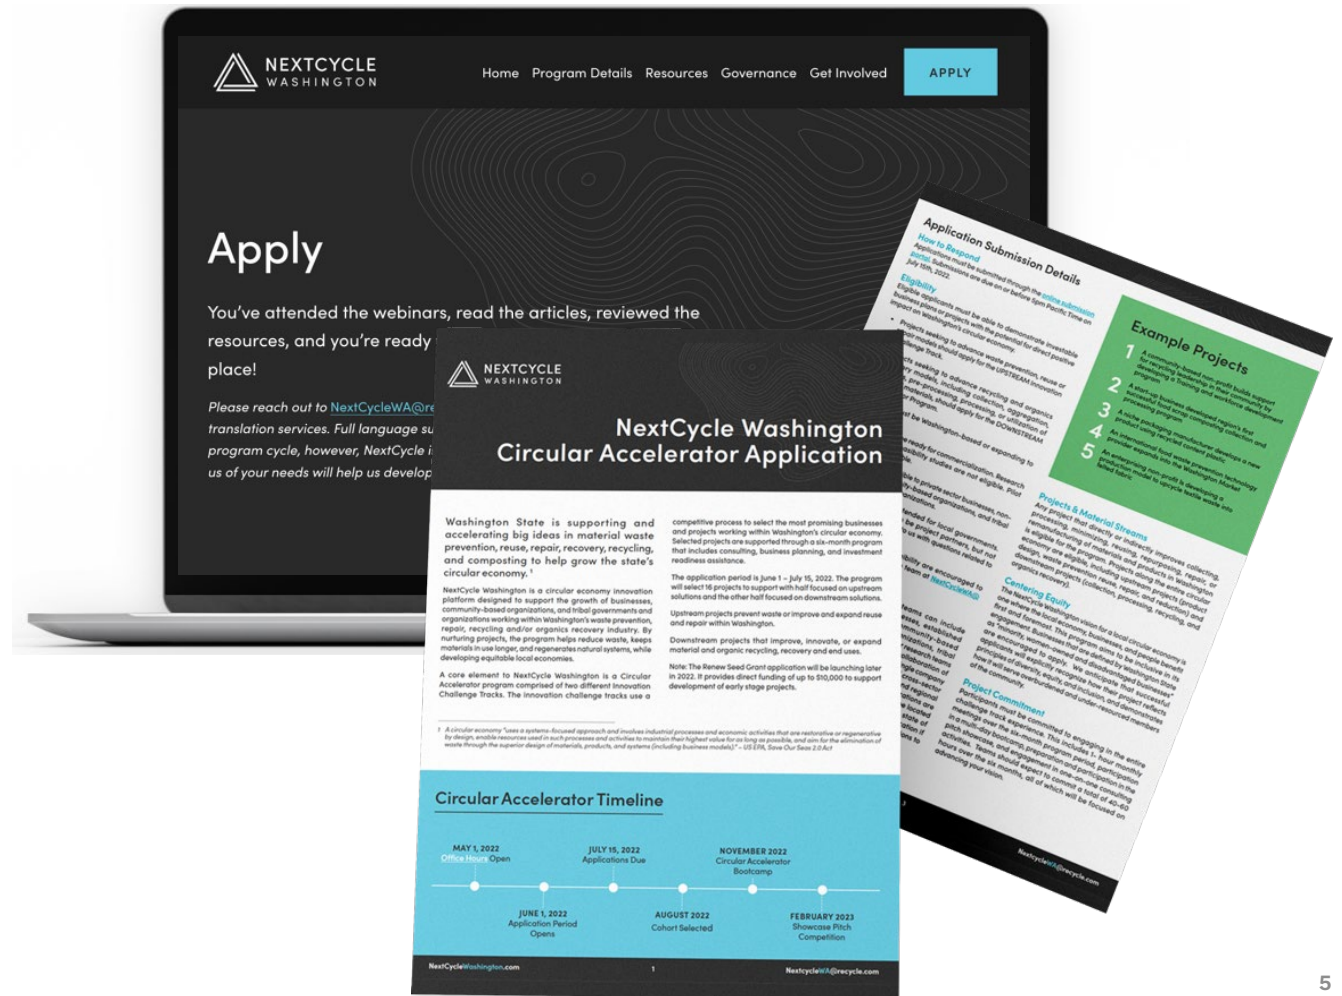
NEXTCYCLE
WASHINGTON

Home Program Details Resources Governance Get Involved APPLY

Apply

You've attended the webinars, read the articles, reviewed the resources, and you're ready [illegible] place!

Please reach out to NextCycleWA@re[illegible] translation services. Full language su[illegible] program cycle, however, NextCycle i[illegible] us of your needs will help us develop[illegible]

NEXTCYCLE
WASHINGTON

NextCycle Washington
Circular Accelerator Application

Washington State is supporting and accelerating big ideas in material waste prevention, reuse, repair, recovery, recycling, and composting to help grow the state's circular economy.¹

NextCycle Washington is a circular economy innovation platform designed to support the growth of businesses, community-based organizations, and tribal governments and organizations working within Washington's waste prevention, repair, recycling and/or organics recovery industry. By nurturing projects, the program helps reduce waste, keeps materials in use longer, and regenerates natural systems, while developing equitable local economies.

A core element to NextCycle Washington is a Circular Accelerator program comprised of two different Innovation Challenge Tracks. The innovation challenge tracks use a

competitive process to select the most promising businesses and projects working within Washington's circular economy. Selected projects are supported through a six-month program that includes consulting, business planning, and investment readiness assistance.

The application period is June 1 – July 15, 2022. The program will select 16 projects to support with half focused on upstream solutions and the other half focused on downstream solutions.

Upstream projects prevent waste or improve and expand reuse and repair within Washington.

Downstream projects that improve, innovate, or expand material and organic recycling, recovery and end uses.

Note: The Renew Seed Grant application will be launching later in 2022. It provides direct funding of up to $10,000 to support development of early stage projects.

¹ A circular economy "uses a systems-focused approach and involves industrial processes and economic activities that are restorative or regenerative by design, enable resources used in such processes and activities to maintain their highest value for as long as possible, and aim for the elimination of waste through the superior design of materials, products, and systems (including business models)." – US EPA, Save Our Seas 2.0 Act

Circular Accelerator Timeline

MAY 1, 2022 Office Hours Open
JULY 15, 2022 Applications Due
NOVEMBER 2022 Circular Accelerator Bootcamp
JUNE 1, 2022 Application Period Opens
AUGUST 2022 Cohort Selected
FEBRUARY 2023 Showcase Pitch Competition

NextCycleWashington.com 1 NextcycleWA@recycle.com

Application Submission Details

How to Respond
Applications must be submitted through the online submission portal. Submissions are due on or before 5pm Pacific Time on July 15th, 2022.

Eligibility
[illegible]

Example Projects
1 A community-based non-profit builds support for recycling leadership in their community by developing a training and workforce development program
2 A start-up business developed region's first successful food scrap composting collection and processing program
3 A niche packaging manufacturer develops a new product using recycled content plastic
4 An international food waste prevention technology provider expands into the Washington Market
5 An enterprising non-profit is developing a production model to upcycle textile waste into failed fabric

Projects & Material Streams
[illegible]

Centering Equity
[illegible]

Project Commitment
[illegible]

NextcycleWA@recycle.com

5